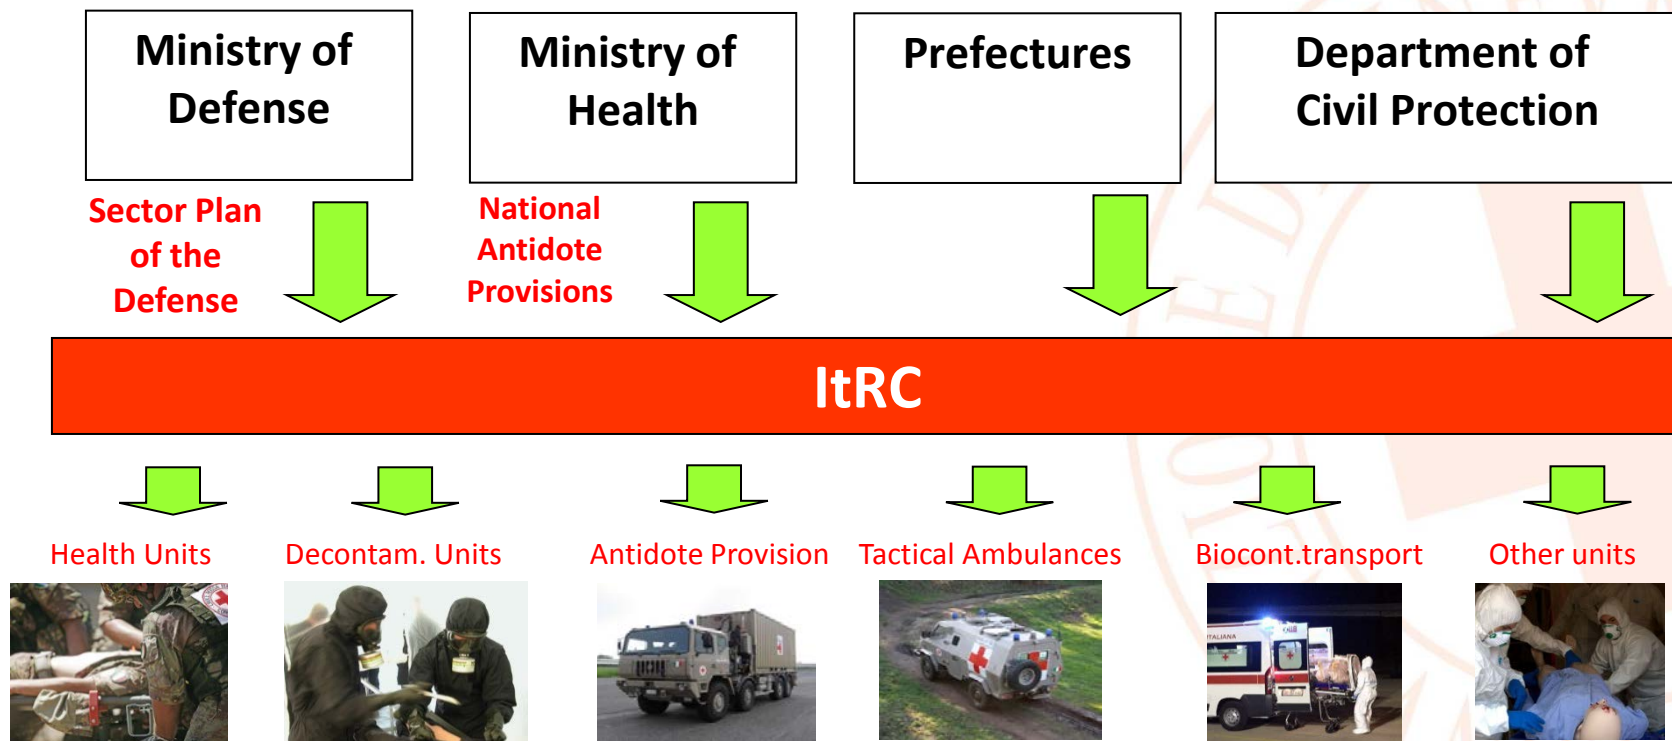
Ministry of Defense

Ministry of Health

Prefectures

Department of Civil Protection

Sector Plan of the Defense

National Antidote Provisions

ItRC

Health Units

Decontam. Units

Antidote Provision

Tactical Ambulances

Biocont.transport

Other units